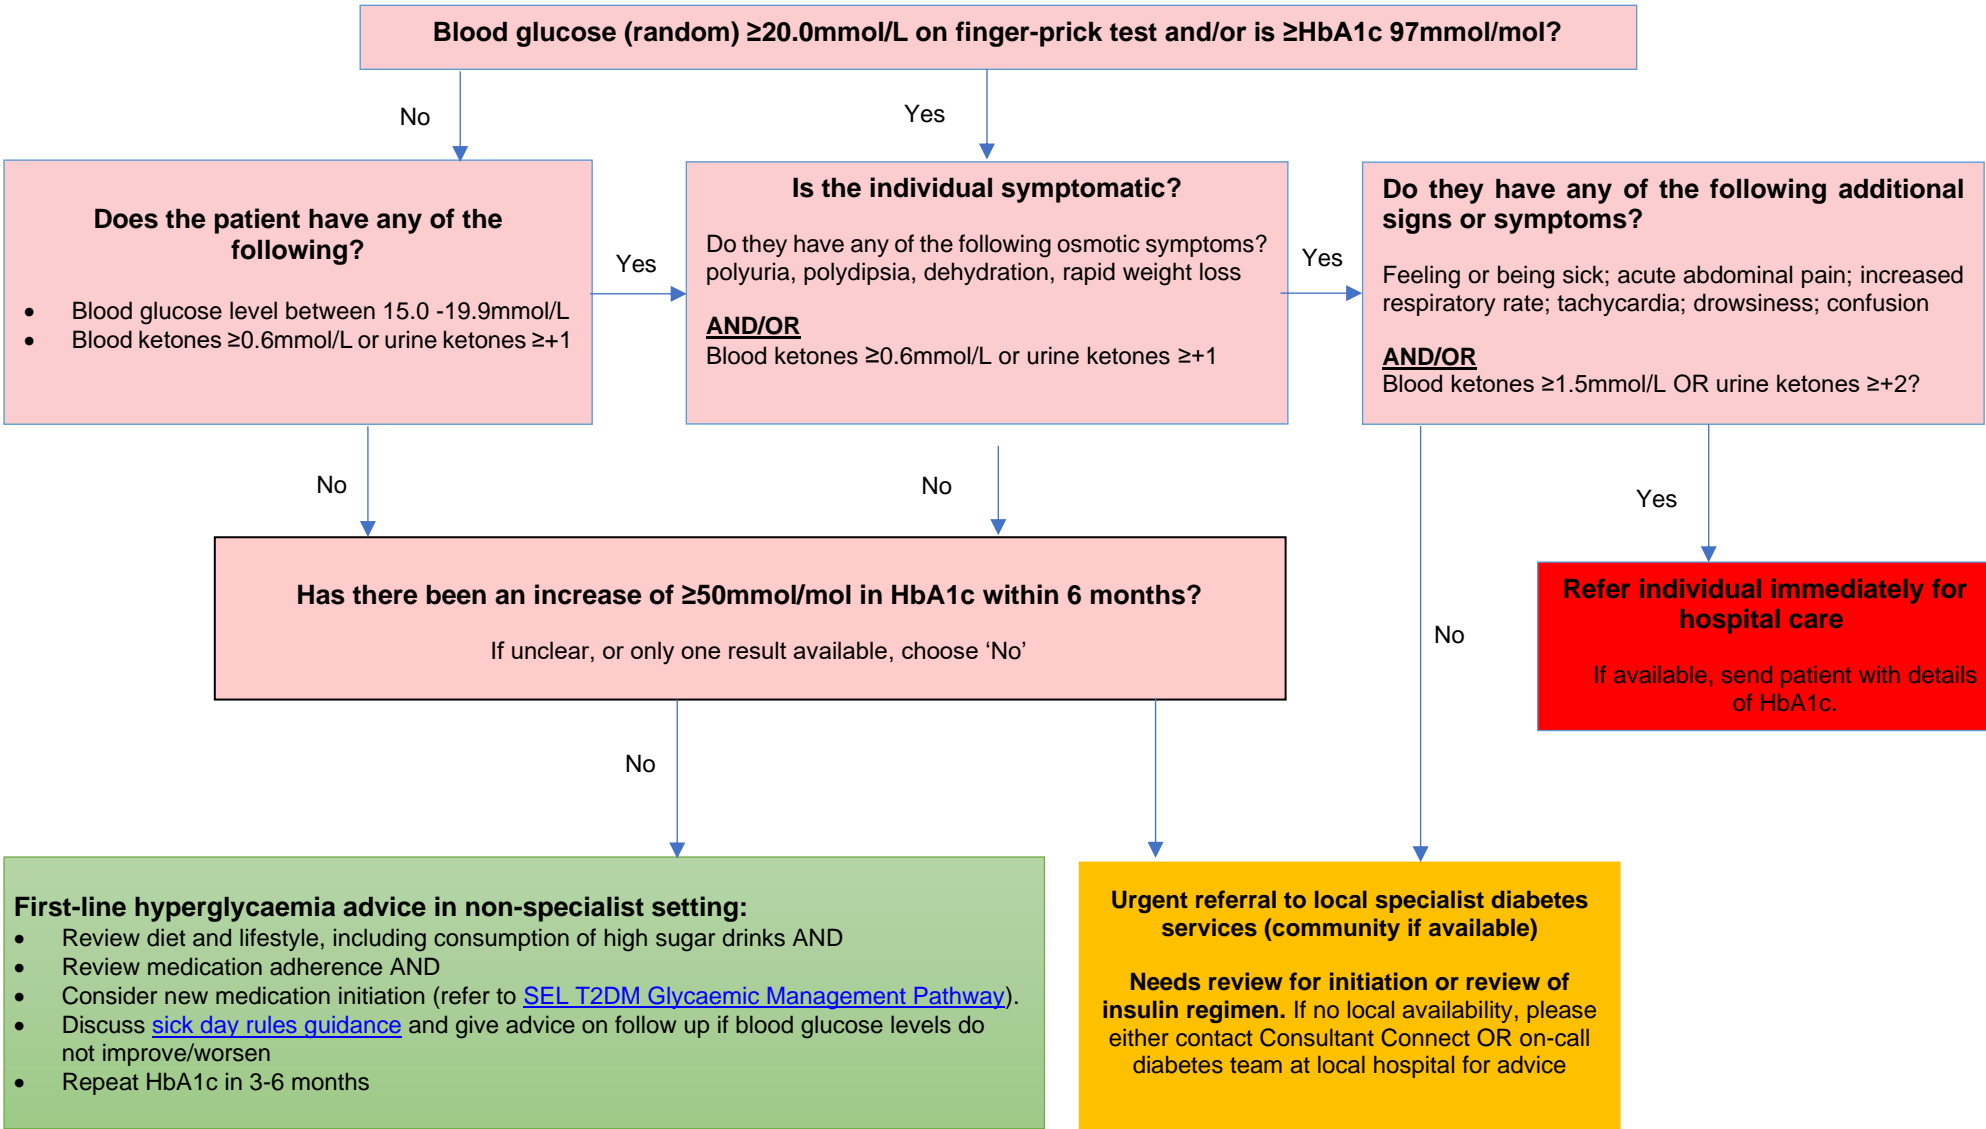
Blood glucose (random) ≥20.0mmol/L on finger-prick test and/or is ≥HbA1c 97mmol/mol?

No

Yes

Does the patient have any of the following?

- Blood glucose level between 15.0 -19.9mmol/L
- Blood ketones ≥0.6mmol/L or urine ketones ≥+1

Yes

Is the individual symptomatic?

Do they have any of the following osmotic symptoms? polyuria, polydipsia, dehydration, rapid weight loss

AND/OR
Blood ketones ≥0.6mmol/L or urine ketones ≥+1

Yes

Do they have any of the following additional signs or symptoms?

Feeling or being sick; acute abdominal pain; increased respiratory rate; tachycardia; drowsiness; confusion

AND/OR
Blood ketones ≥1.5mmol/L OR urine ketones ≥+2?

No

No

Yes

Has there been an increase of ≥50mmol/mol in HbA1c within 6 months?

If unclear, or only one result available, choose 'No'

Refer individual immediately for hospital care

If available, send patient with details of HbA1c.

No

No

First-line hyperglycaemia advice in non-specialist setting:
- Review diet and lifestyle, including consumption of high sugar drinks AND
- Review medication adherence AND
- Consider new medication initiation (refer to SEL T2DM Glycaemic Management Pathway).
- Discuss sick day rules guidance and give advice on follow up if blood glucose levels do not improve/worsen
- Repeat HbA1c in 3-6 months

Urgent referral to local specialist diabetes services (community if available)

Needs review for initiation or review of insulin regimen. If no local availability, please either contact Consultant Connect OR on-call diabetes team at local hospital for advice